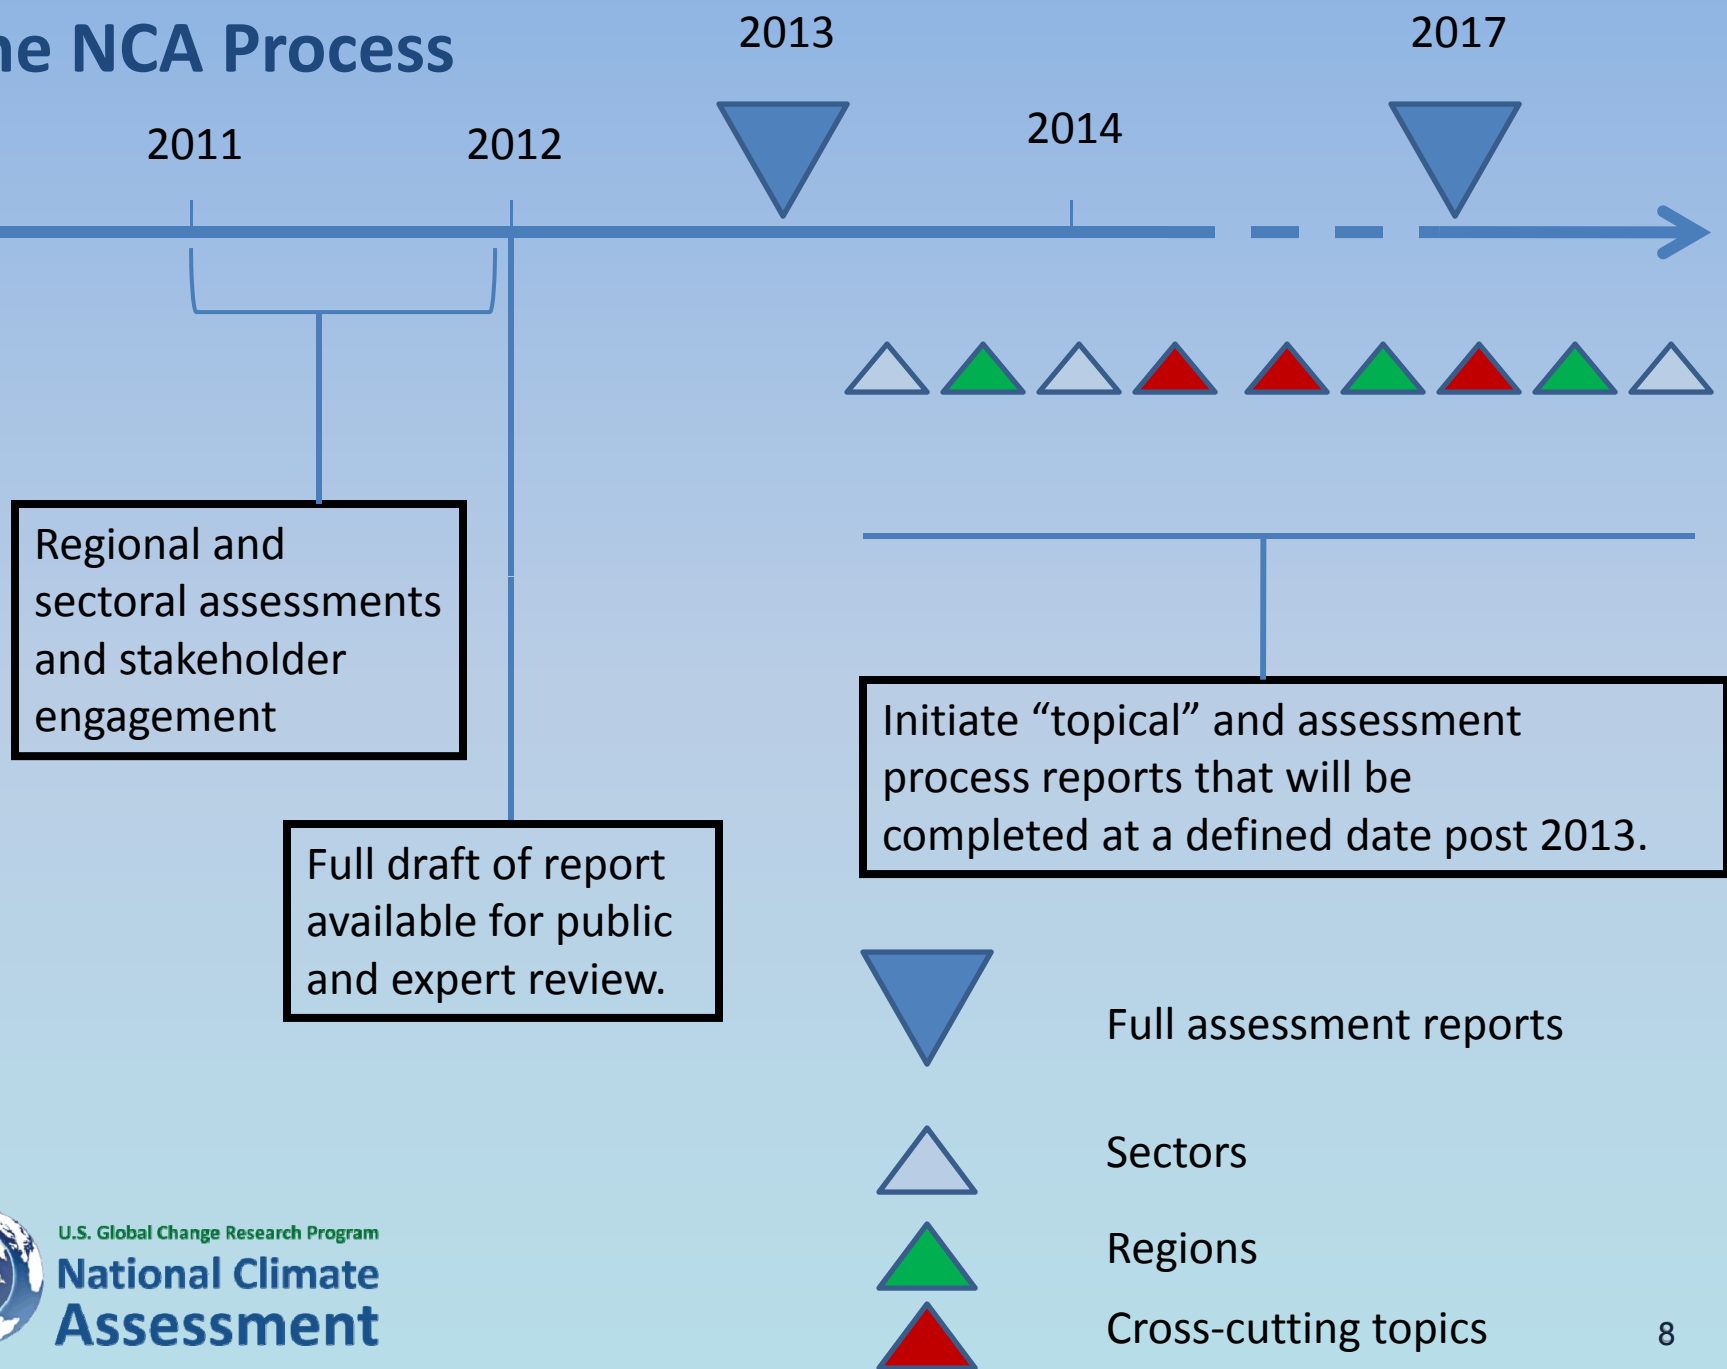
ne NCA Process

2013

2017

2011

2012

2014

Regional and sectoral assessments and stakeholder engagement

Full draft of report available for public and expert review.

Initiate “topical” and assessment process reports that will be completed at a defined date post 2013.

Full assessment reports

Sectors

Regions

Cross-cutting topics

U.S. Global Change Research Program
National Climate Assessment

8